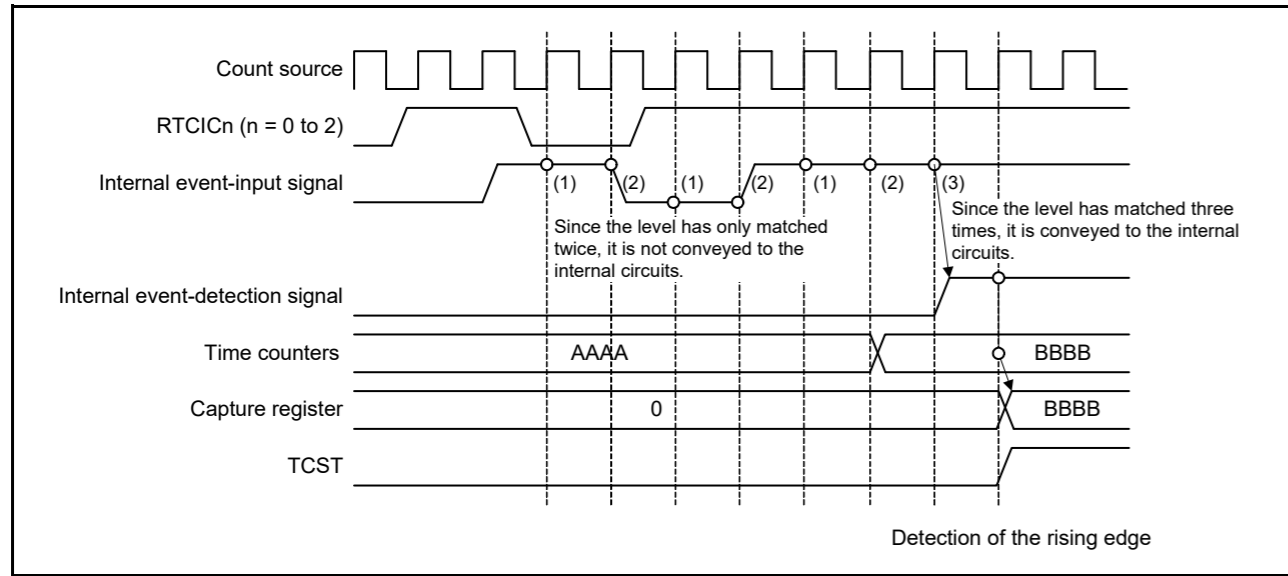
Count source

RTCICn (n = 0 to 2)

Internal event-input signal

(1) (2) (1) (2) (1) (2) (3)

Since the level has only matched twice, it is not conveyed to the internal circuits.

Since the level has matched three times, it is conveyed to the internal circuits.

Internal event-detection signal

Time counters

AAAA

BBBB

Capture register

0

BBBB

TCST

Detection of the rising edge